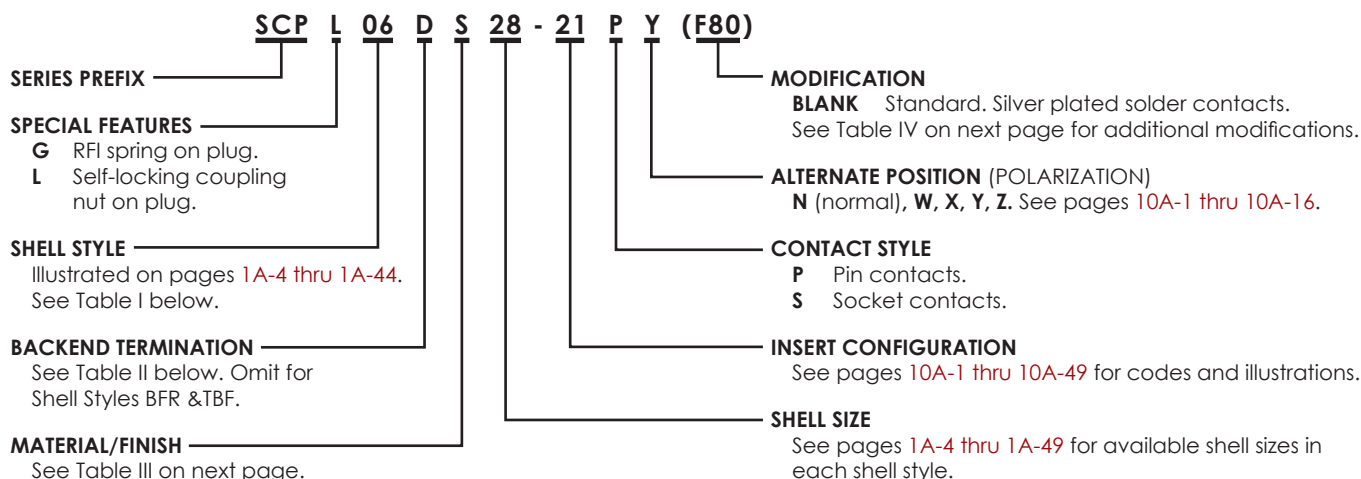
SCP L 06 D S 28 - 21 P Y (F80)

SERIES PREFIX

SPECIAL FEATURES
G RFI spring on plug.
L Self-locking coupling nut on plug.

SHELL STYLE
Illustrated on pages 1A-4 thru 1A-44.
See Table I below.

BACKEND TERMINATION
See Table II below. Omit for Shell Styles BFR &TBF.

MATERIAL/FINISH
See Table III on next page.

MODIFICATION
BLANK Standard. Silver plated solder contacts.
See Table IV on next page for additional modifications.

ALTERNATE POSITION (POLARIZATION)
N (normal), W, X, Y, Z. See pages 10A-1 thru 10A-16.

CONTACT STYLE
P Pin contacts.
S Socket contacts.

INSERT CONFIGURATION
See pages 10A-1 thru 10A-49 for codes and illustrations.

SHELL SIZE
See pages 1A-4 thru 1A-49 for available shell sizes in each shell style.